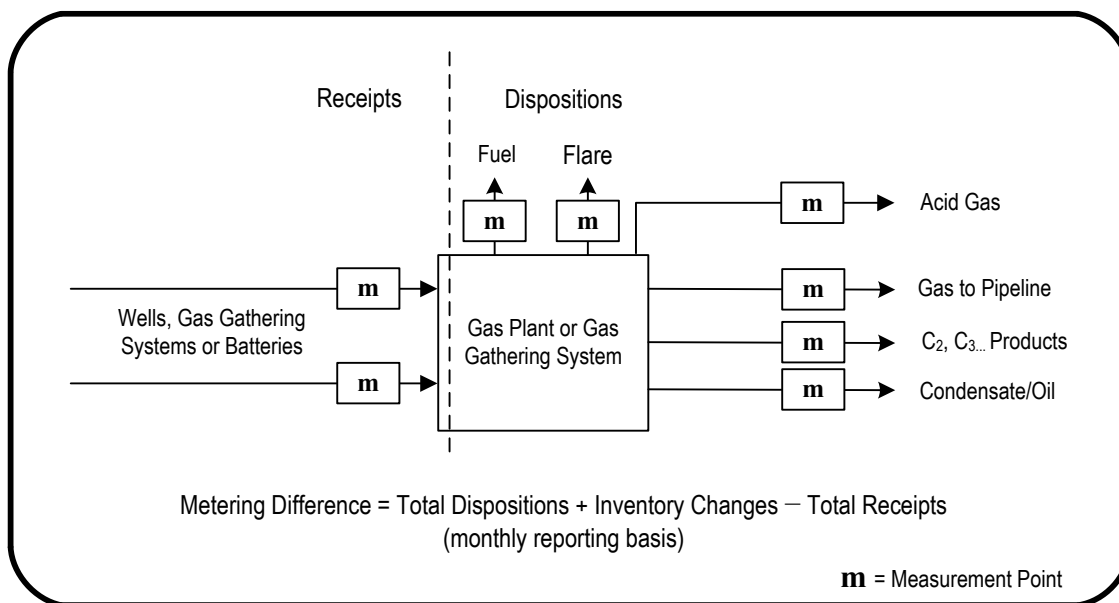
Receipts

Dispositions

Fuel

Flare

m

m

m

Acid Gas

m

Gas to Pipeline

Wells, Gas Gathering Systems or Batteries

Gas Plant or Gas Gathering System

m

$C_2$, $C_{3...}$ Products

m

m

Condensate/Oil

Metering Difference = Total Dispositions + Inventory Changes − Total Receipts (monthly reporting basis)

m = Measurement Point